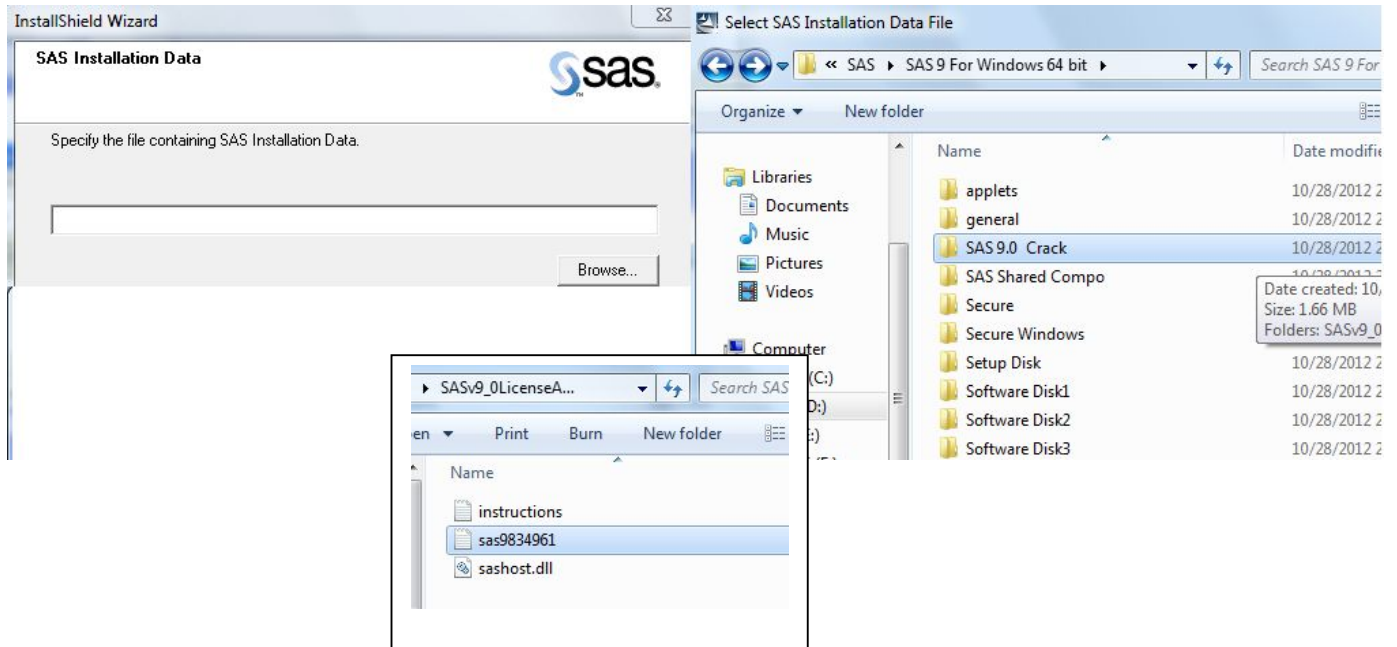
InstallShield Wizard

SAS Installation Data

sas

Specify the file containing SAS Installation Data.

Browse...

Select SAS Installation Data File

« SAS ▸ SAS 9 For Windows 64 bit ▸

Search SAS 9 For

Organize ▾ New folder

Libraries
Documents
Music
Pictures
Videos

Computer
(C:)
D:)
:)

| Name | Date modifie |
|---|---|
| applets | 10/28/2012 2 |
| general | 10/28/2012 2 |
| SAS 9.0 Crack | 10/28/2012 2 |
| SAS Shared Compo | |
| Secure | |
| Secure Windows | |
| Setup Disk | 10/28/2012 2 |
| Software Disk1 | 10/28/2012 2 |
| Software Disk2 | 10/28/2012 2 |
| Software Disk3 | 10/28/2012 2 |

Date created: 10/
Size: 1.66 MB
Folders: SASv9_0

▸ SASv9_0LicenseA...

Search SAS

en ▾ Print Burn New folder

Name
instructions
sas9834961
sashost.dll